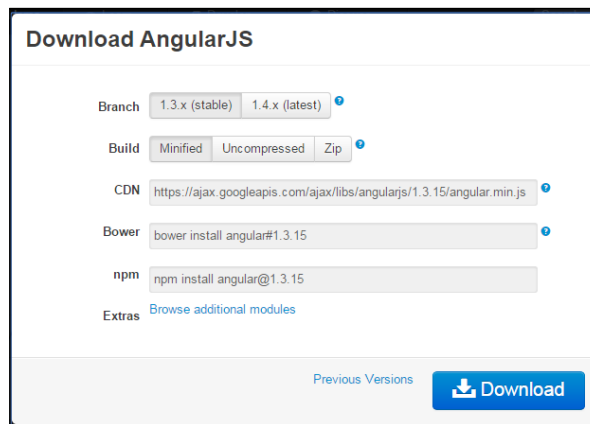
Download AngularJS

Branch 1.3.x (stable) 1.4.x (latest) ?

Build Minified Uncompressed Zip ?

CDN https://ajax.googleapis.com/ajax/libs/angularjs/1.3.15/angular.min.js ?

Bower bower install angular#1.3.15 ?

npm npm install angular@1.3.15

Extras Browse additional modules

Previous Versions Download